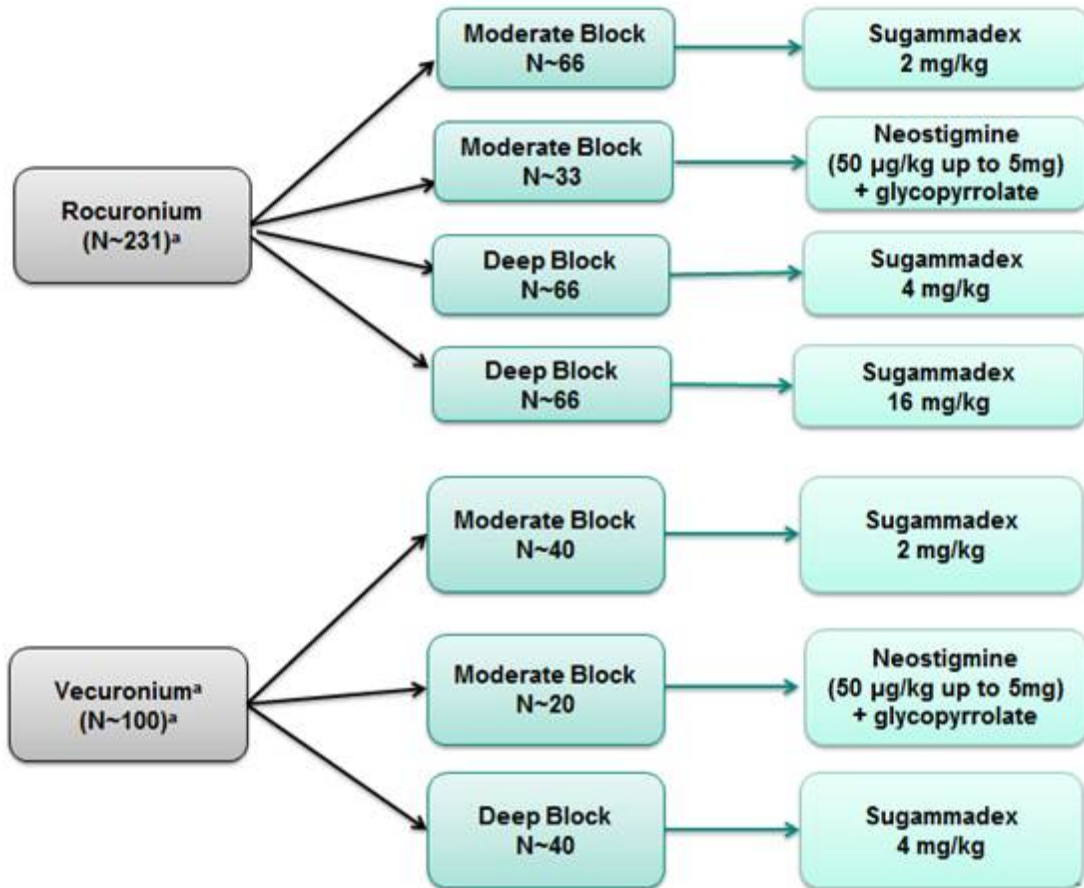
Rocuronium
(N~231)$^a$

Moderate Block
N~66

Sugammadex
2 mg/kg

Moderate Block
N~33

Neostigmine
(50 µg/kg up to 5mg)
+ glycopyrrolate

Deep Block
N~66

Sugammadex
4 mg/kg

Deep Block
N~66

Sugammadex
16 mg/kg

Vecuronium$^a$
(N~100)$^a$

Moderate Block
N~40

Sugammadex
2 mg/kg

Moderate Block
N~20

Neostigmine
(50 µg/kg up to 5mg)
+ glycopyrrolate

Deep Block
N~40

Sugammadex
4 mg/kg